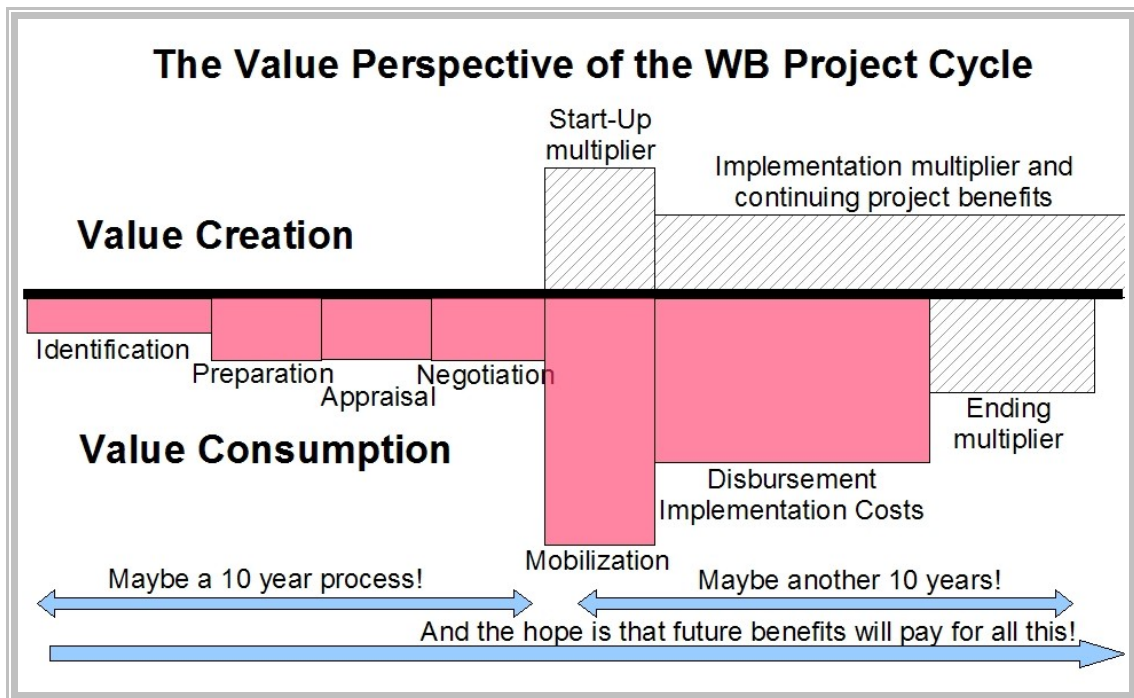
The Value Perspective of the WB Project Cycle

Start-Up multiplier

Implementation multiplier and continuing project benefits

Value Creation

Identification

Preparation

Appraisal

Negotiation

Ending multiplier

Value Consumption

Disbursement Implementation Costs

Mobilization

Maybe a 10 year process!

Maybe another 10 years!

And the hope is that future benefits will pay for all this!